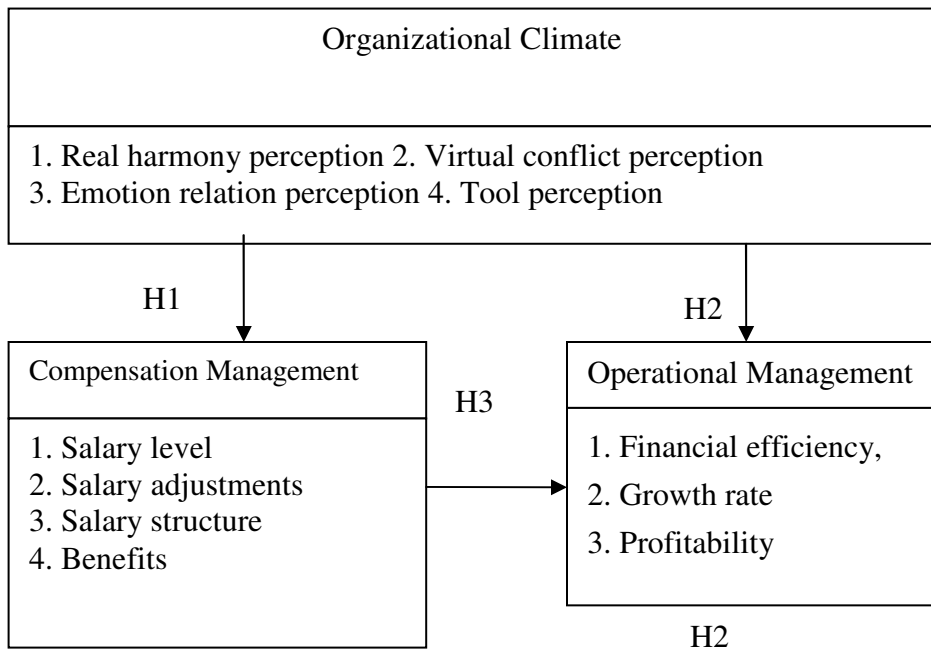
Organizational Climate

1. Real harmony perception 2. Virtual conflict perception
3. Emotion relation perception 4. Tool perception

H1

H2

Compensation Management

1. Salary level
2. Salary adjustments
3. Salary structure
4. Benefits

H3

Operational Management

1. Financial efficiency,
2. Growth rate
3. Profitability

H2